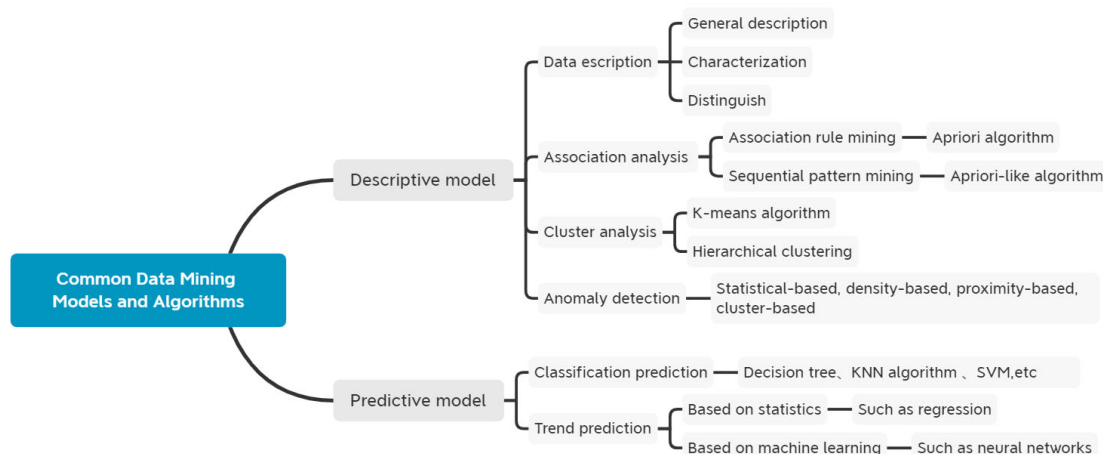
Common Data Mining Models and Algorithms

Descriptive model

Data escription
General description
Characterization
Distinguish

Association analysis
Association rule mining
Apriori algorithm
Sequential pattern mining
Apriori-like algorithm

Cluster analysis
K-means algorithm
Hierarchical clustering

Anomaly detection
Statistical-based, density-based, proximity-based, cluster-based

Predictive model

Classification prediction
Decision tree、KNN algorithm 、SVM,etc

Trend prediction
Based on statistics
Such as regression
Based on machine learning
Such as neural networks